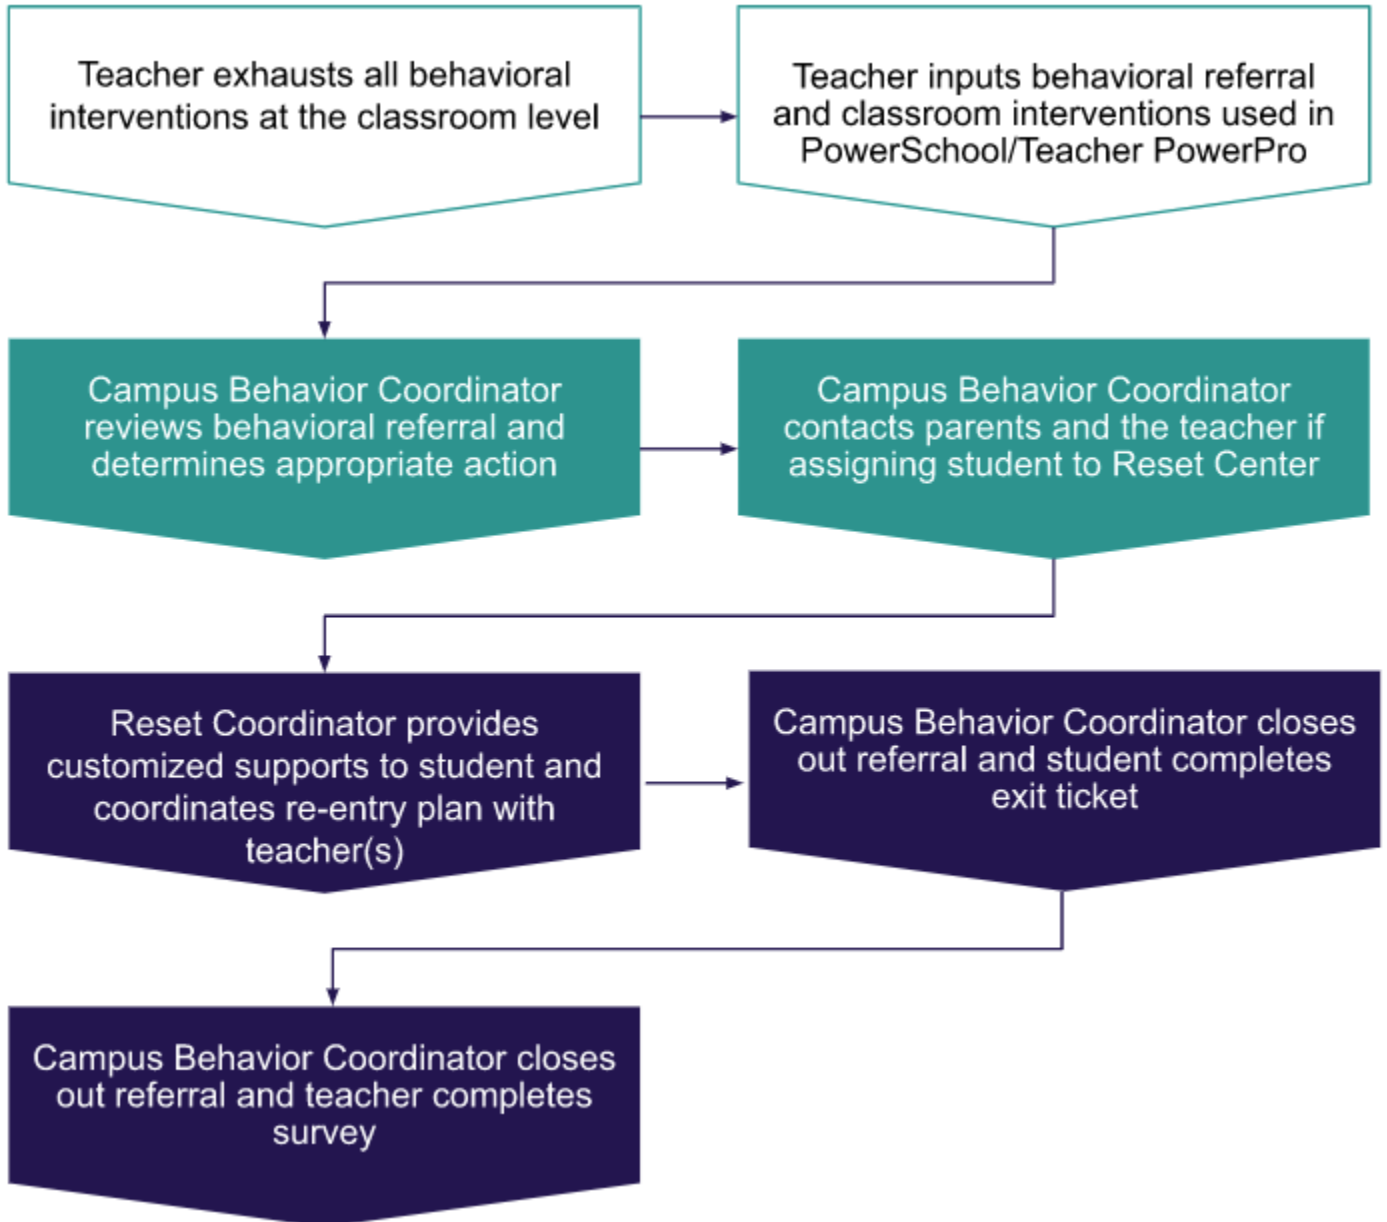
Teacher exhausts all behavioral interventions at the classroom level

Teacher inputs behavioral referral and classroom interventions used in PowerSchool/Teacher PowerPro

Campus Behavior Coordinator reviews behavioral referral and determines appropriate action

Campus Behavior Coordinator contacts parents and the teacher if assigning student to Reset Center

Reset Coordinator provides customized supports to student and coordinates re-entry plan with teacher(s)

Campus Behavior Coordinator closes out referral and student completes exit ticket

Campus Behavior Coordinator closes out referral and teacher completes survey